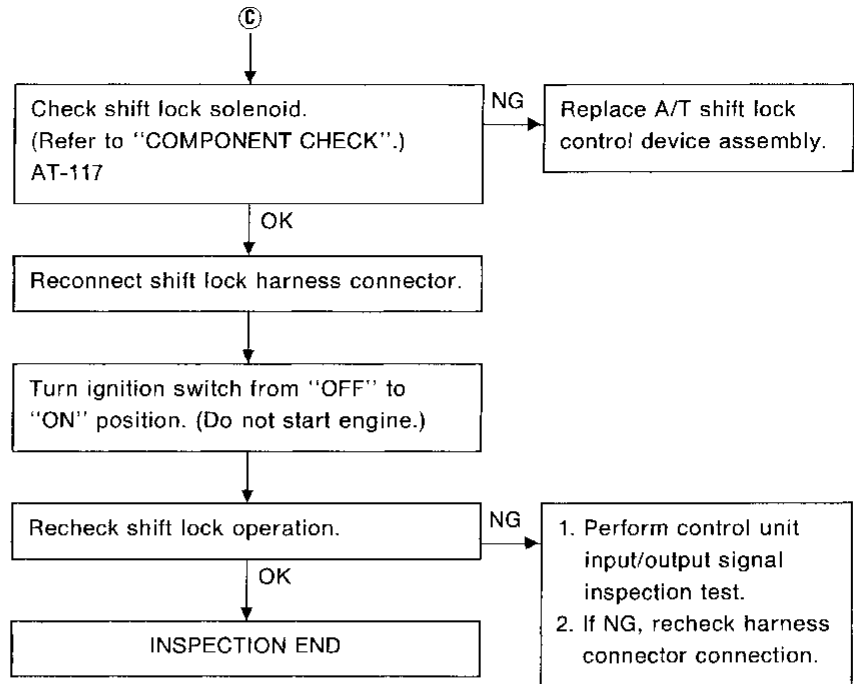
Ⓒ

Check shift lock solenoid. (Refer to "COMPONENT CHECK".) AT-117

NG

Replace A/T shift lock control device assembly.

OK

Reconnect shift lock harness connector.

Turn ignition switch from "OFF" to "ON" position. (Do not start engine.)

Recheck shift lock operation.

NG

1. Perform control unit input/output signal inspection test.
2. If NG, recheck harness connector connection.

OK

INSPECTION END